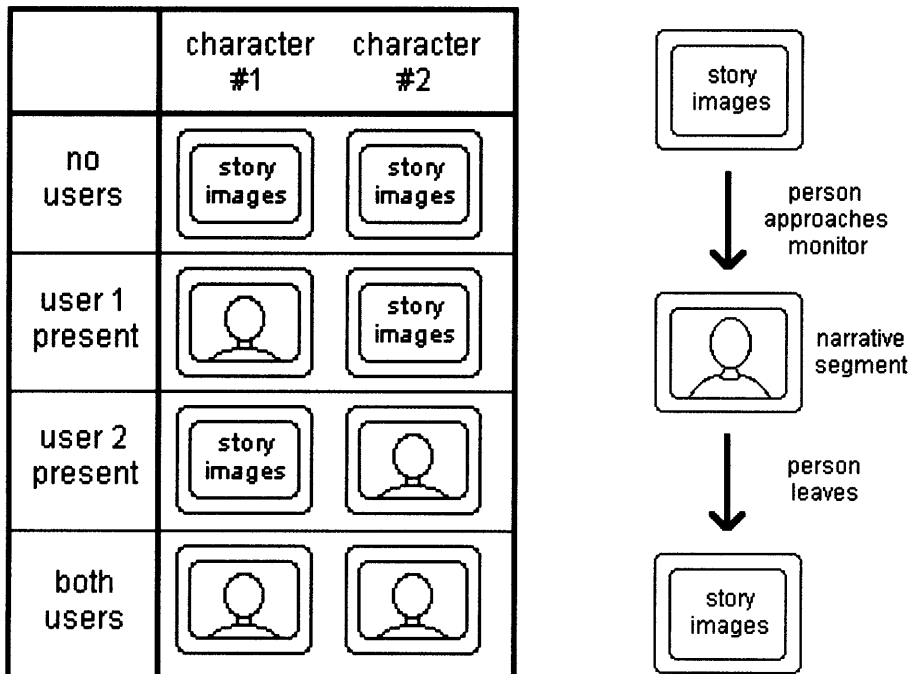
| | character #1 | character #2 |
|---|---|---|
| no users | story images | story images |
| user 1 present | | story images |
| user 2 present | story images | |
| both users | | |

story images

person approaches monitor

narrative segment

person leaves

story images